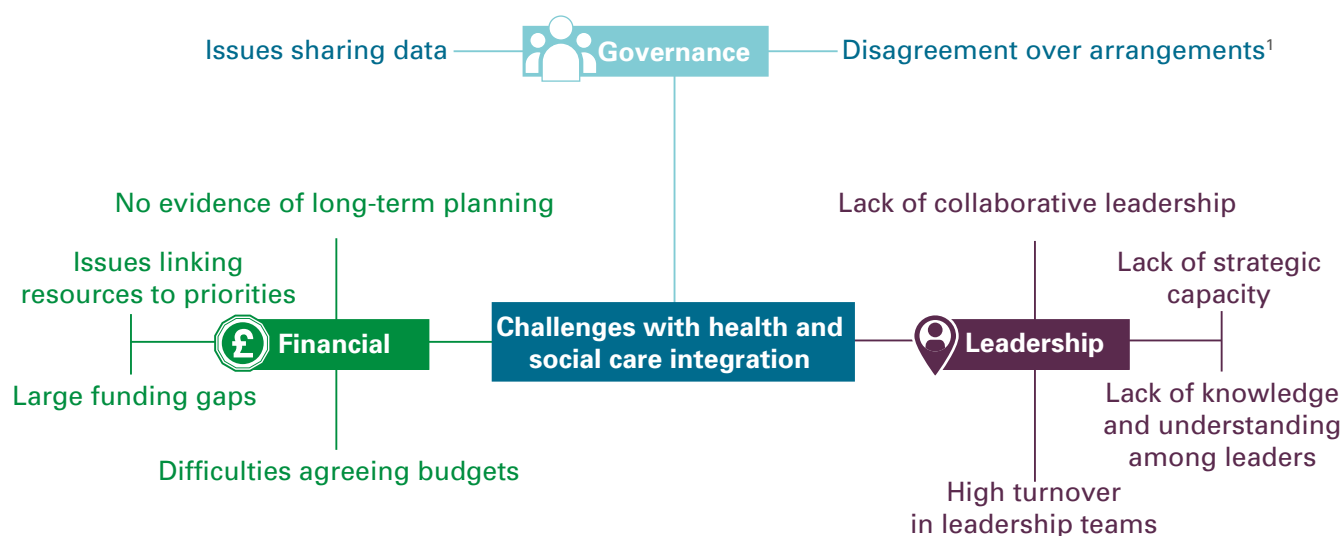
Issues sharing data

Governance

Disagreement over arrangements$^1$

No evidence of long-term planning

Issues linking resources to priorities

£ Financial

Large funding gaps

Difficulties agreeing budgets

Challenges with health and social care integration

Lack of collaborative leadership

Lack of strategic capacity

Leadership

Lack of knowledge and understanding among leaders

High turnover in leadership teams